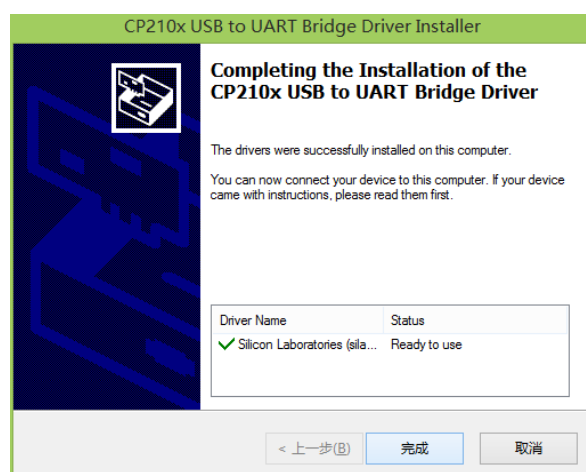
CP210x USB to UART Bridge Driver Installer

Completing the Installation of the CP210x USB to UART Bridge Driver

The drivers were successfully installed on this computer.

You can now connect your device to this computer. If your device came with instructions, please read them first.

| Driver Name | Status |
|---|---|
| ✓ Silicon Laboratories (sila... | Ready to use |

< 上一步(B) 完成 取消